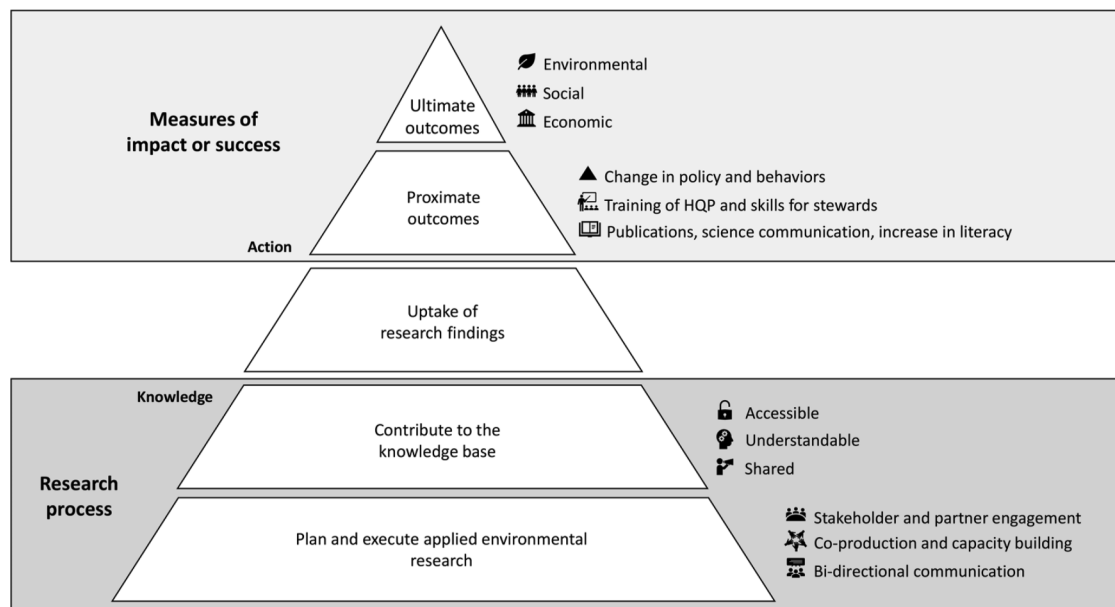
Measures of impact or success

Ultimate outcomes

Environmental
Social
Economic

Proximate outcomes

Change in policy and behaviors
Training of HQP and skills for stewards
Publications, science communication, increase in literacy

Action

Uptake of research findings

Knowledge

Contribute to the knowledge base

Accessible
Understandable
Shared

Research process

Plan and execute applied environmental research

Stakeholder and partner engagement
Co-production and capacity building
Bi-directional communication